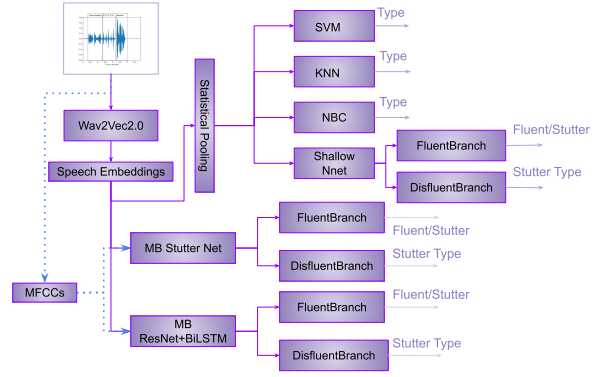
Wav2Vec2.0

Speech Embeddings

Statistical Pooling

SVM

Type

KNN

Type

NBC

Type

Shallow Nnet

FluentBranch

Fluent/Stutter

DisfluentBranch

Stutter Type

MB Stutter Net

FluentBranch

Fluent/Stutter

DisfluentBranch

Stutter Type

MFCCs

MB ResNet+BiLSTM

FluentBranch

Fluent/Stutter

DisfluentBranch

Stutter Type